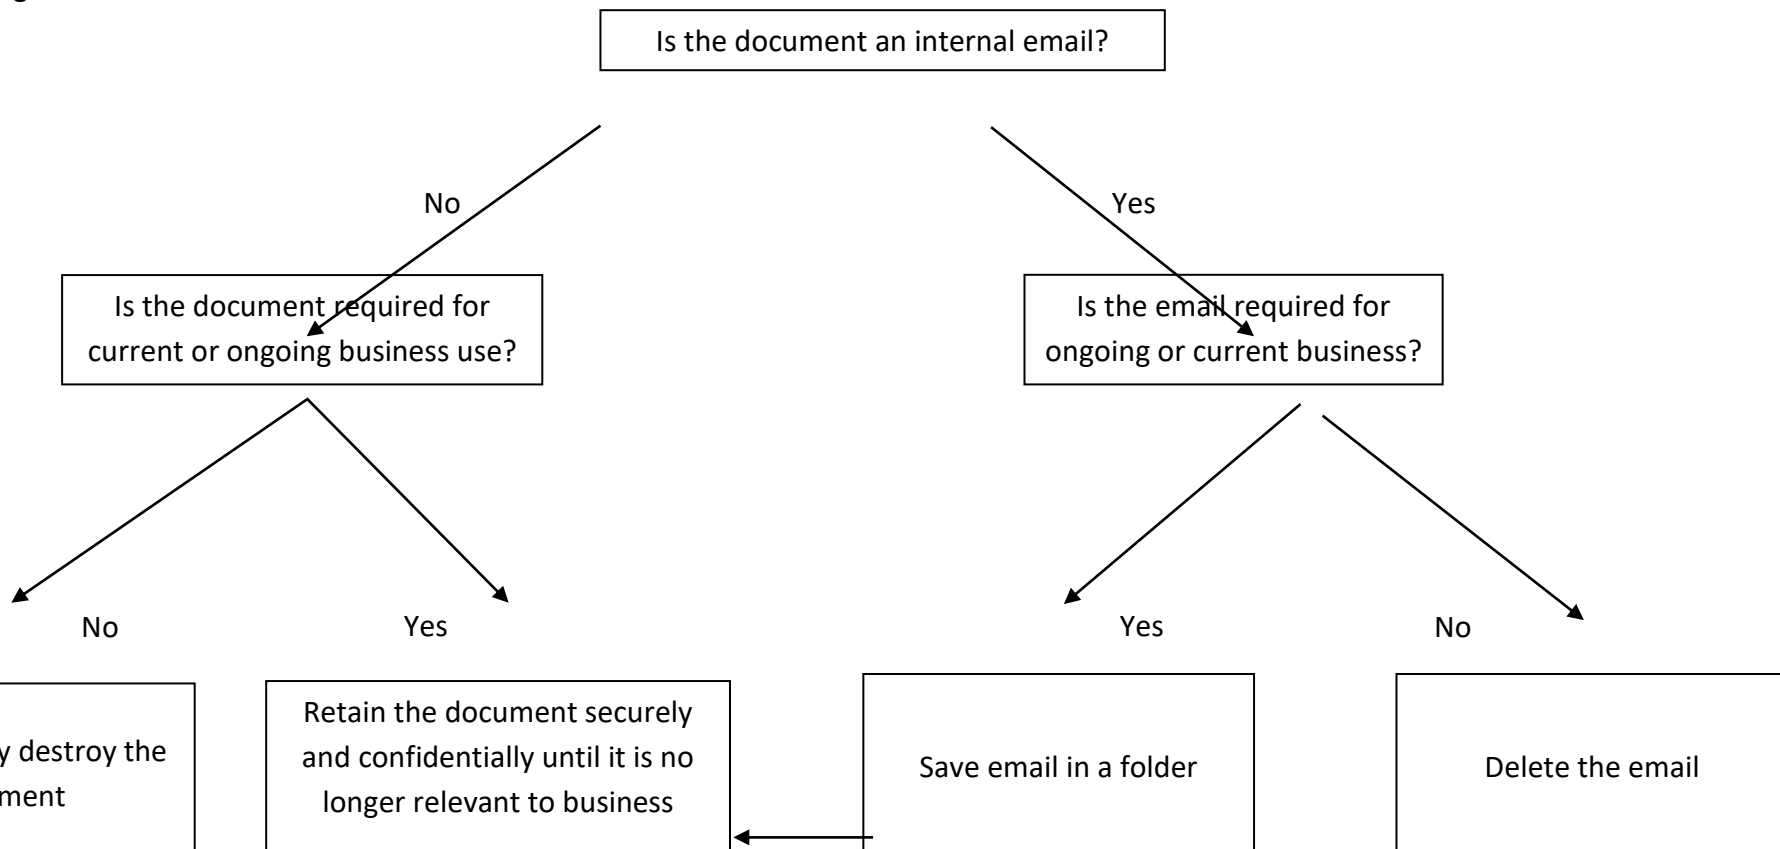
Is the document an internal email?

No

Yes

Is the document required for current or ongoing business use?

Is the email required for ongoing or current business?

No

Yes

Yes

No

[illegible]y destroy the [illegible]ment

Retain the document securely and confidentially until it is no longer relevant to business

Save email in a folder

Delete the email